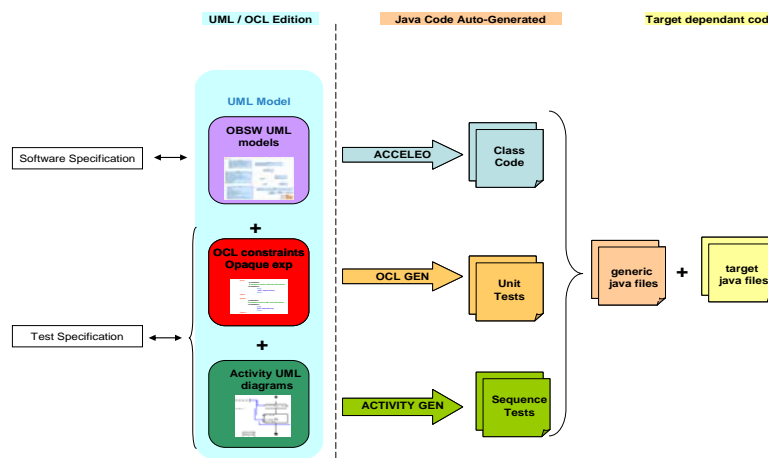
UML / OCL Edition

Java Code Auto-Generated

Target dependant cod

UML Model

OBSW UML models

Software Specification

ACCELEO

Class Code

+

OCL constraints Opaque exp

OCL GEN

Unit Tests

generic java files

+

target java files

Test Specification

+

Activity UML diagrams

ACTIVITY GEN

Sequence Tests